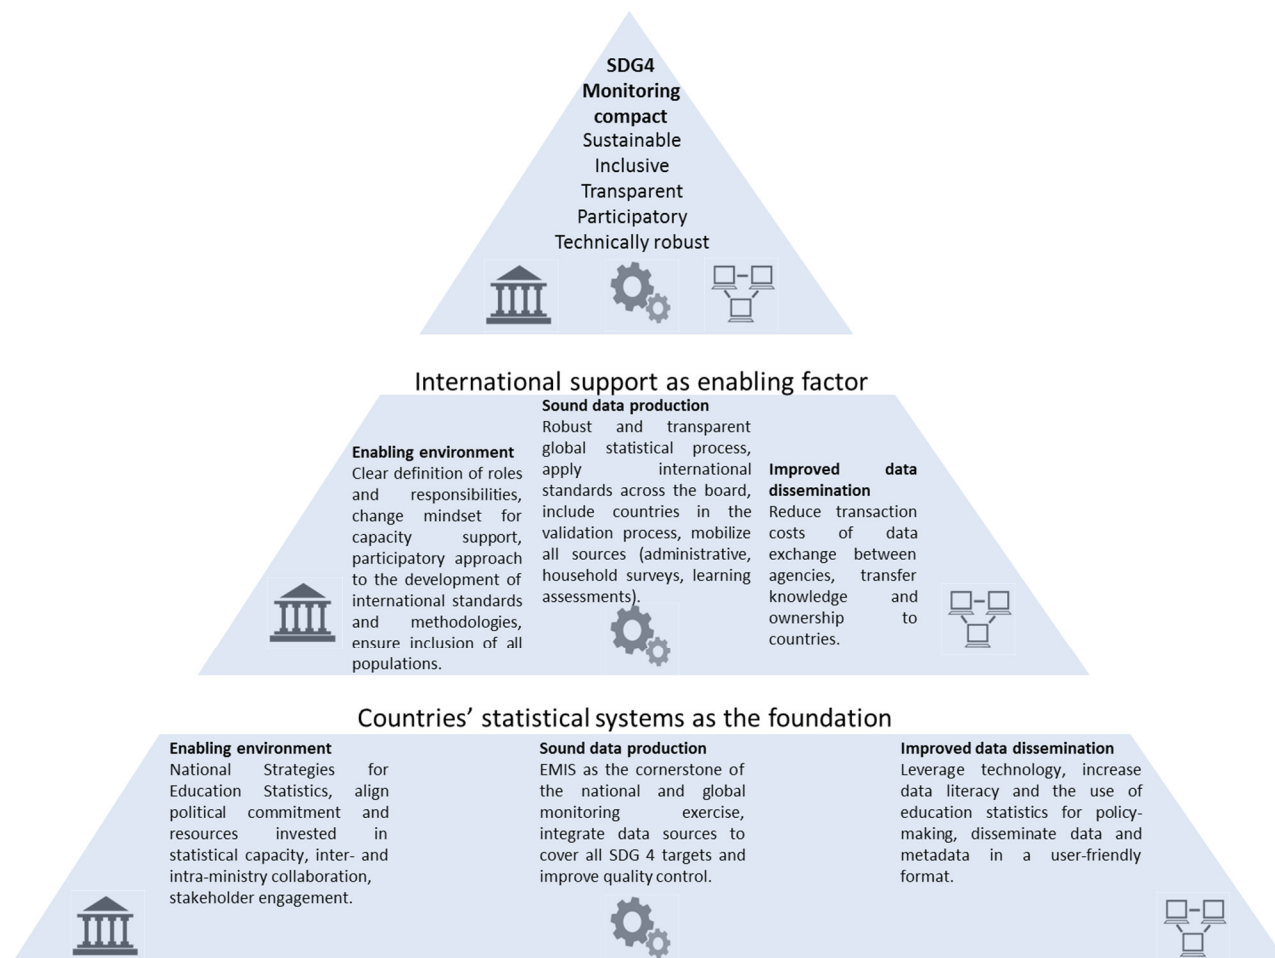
**SDG4 Monitoring compact**
Sustainable
Inclusive
Transparent
Participatory
Technically robust

International support as enabling factor

**Enabling environment**
Clear definition of roles and responsibilities, change mindset for capacity support, participatory approach to the development of international standards and methodologies, ensure inclusion of all populations.

**Sound data production**
Robust and transparent global statistical process, apply international standards across the board, include countries in the validation process, mobilize all sources (administrative, household surveys, learning assessments).

**Improved data dissemination**
Reduce transaction costs of data exchange between agencies, transfer knowledge and ownership to countries.

Countries' statistical systems as the foundation

**Enabling environment**
National Strategies for Education Statistics, align political commitment and resources invested in statistical capacity, inter- and intra-ministry collaboration, stakeholder engagement.

**Sound data production**
EMIS as the cornerstone of the national and global monitoring exercise, integrate data sources to cover all SDG 4 targets and improve quality control.

**Improved data dissemination**
Leverage technology, increase data literacy and the use of education statistics for policy-making, disseminate data and metadata in a user-friendly format.